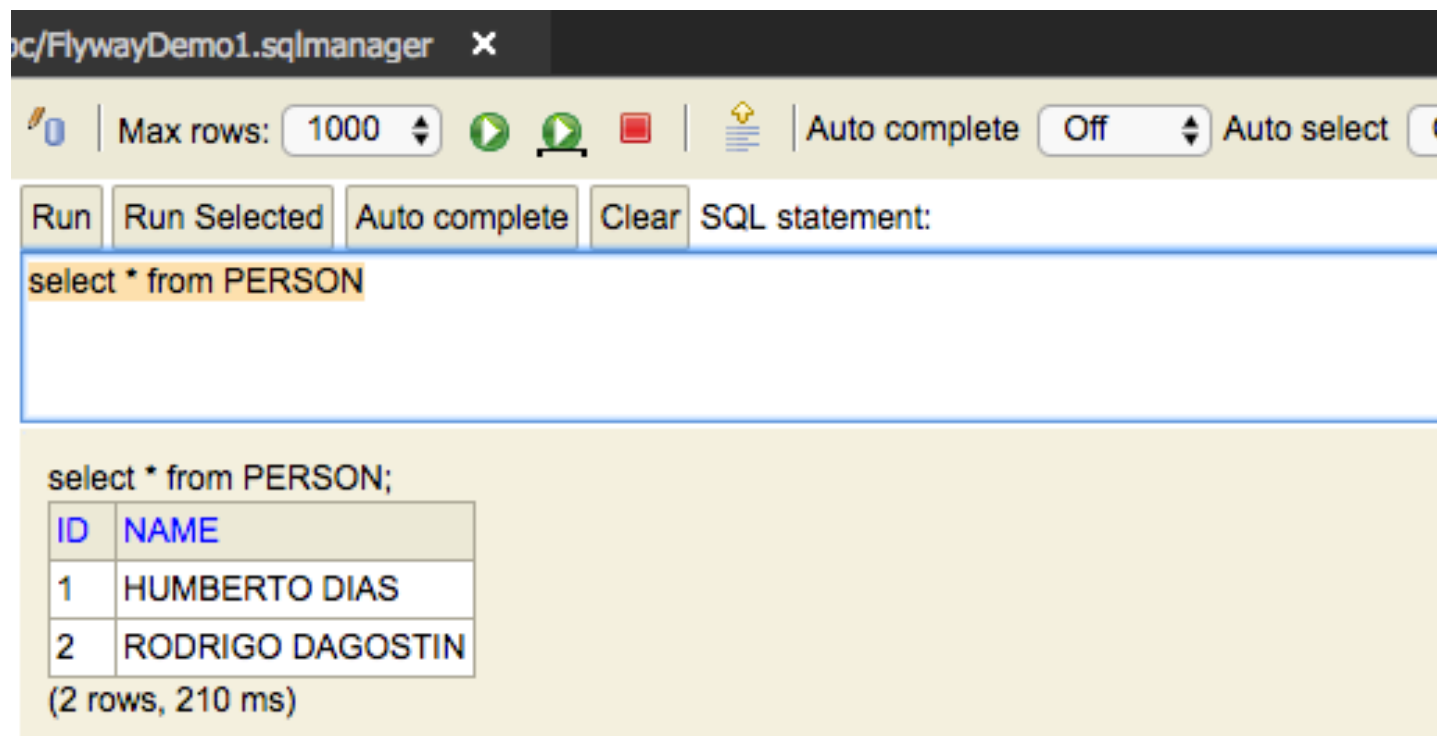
oc/FlywayDemo1.sqlmanager ✕

Max rows: 1000 Auto complete Off Auto select

Run Run Selected Auto complete Clear SQL statement:

select * from PERSON

select * from PERSON;

| ID | NAME |
|---|---|
| 1 | HUMBERTO DIAS |
| 2 | RODRIGO DAGOSTIN |

(2 rows, 210 ms)